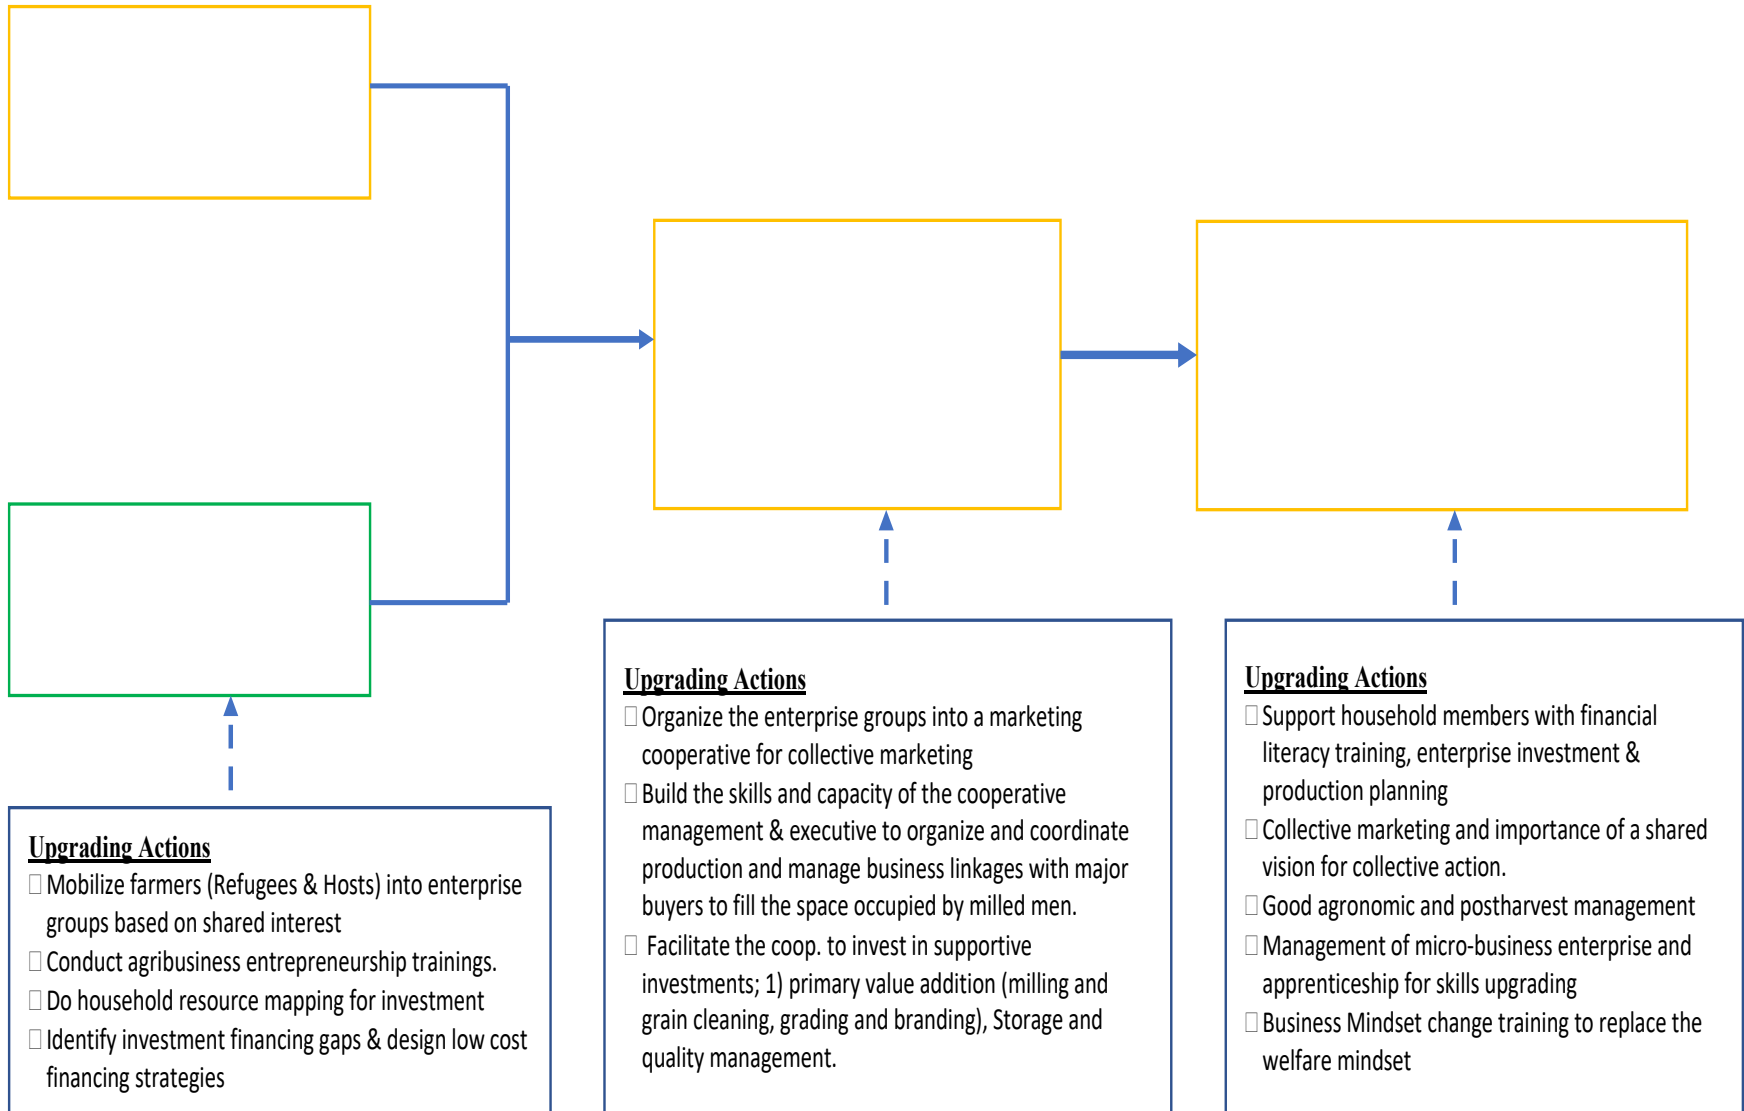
Upgrading Actions

Mobilize farmers (Refugees & Hosts) into enterprise groups based on shared interest

Conduct agribusiness entrepreneurship trainings.

Do household resource mapping for investment

Identify investment financing gaps & design low cost financing strategies

Upgrading Actions

Organize the enterprise groups into a marketing cooperative for collective marketing

Build the skills and capacity of the cooperative management & executive to organize and coordinate production and manage business linkages with major buyers to fill the space occupied by milled men.

Facilitate the coop. to invest in supportive investments; 1) primary value addition (milling and grain cleaning, grading and branding), Storage and quality management.

Upgrading Actions

Support household members with financial literacy training, enterprise investment & production planning

Collective marketing and importance of a shared vision for collective action.

Good agronomic and postharvest management

Management of micro-business enterprise and apprenticeship for skills upgrading

Business Mindset change training to replace the welfare mindset